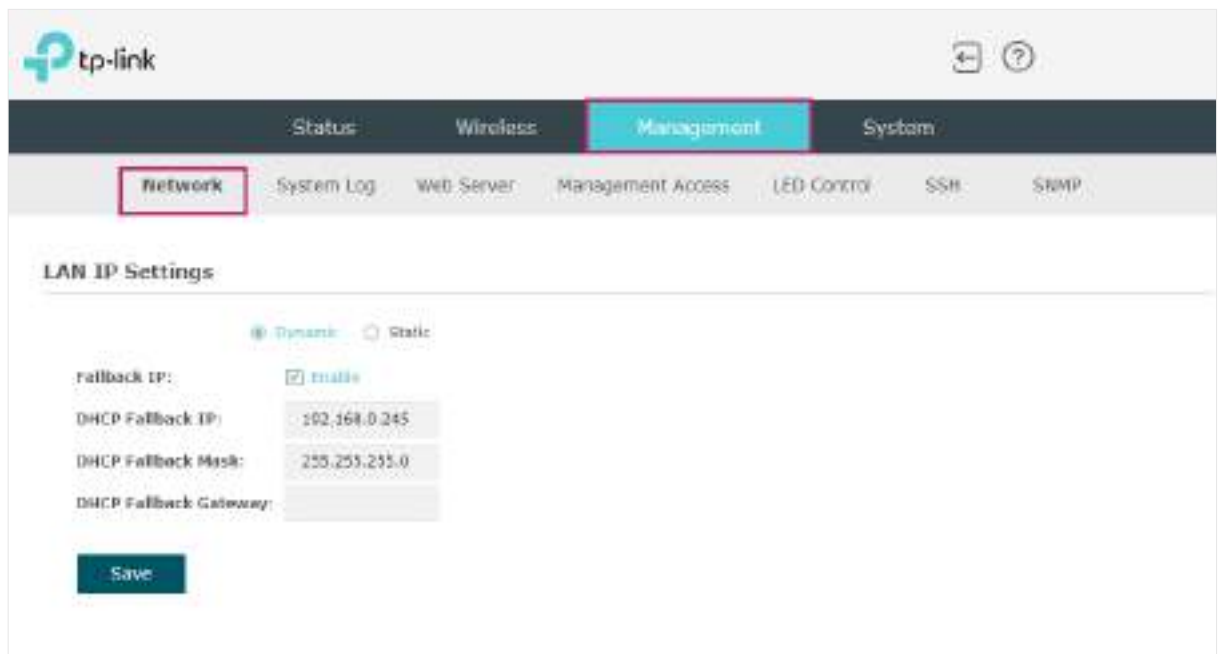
tp-link

Status Wireless Management System

Network System Log Web Server Management Access LED Control SSH SNMP

LAN IP Settings

Dynamic Static

Fallback IP: Enable

DHCP Fallback IP: 192.168.0.245

DHCP Fallback Mask: 255.255.255.0

DHCP Fallback Gateway:

Save